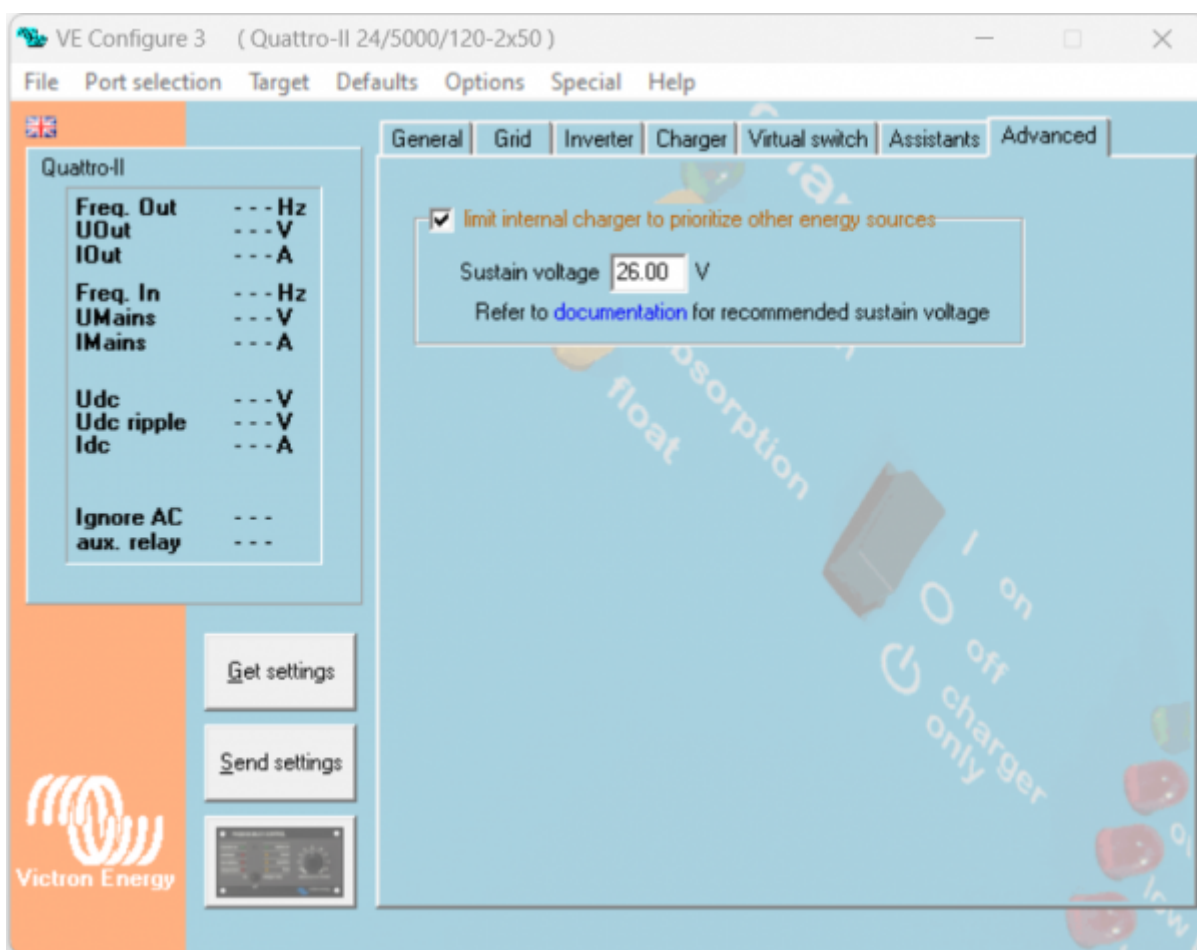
VE Configure 3 ( Quattro-II 24/5000/120-2x50 )

File Port selection Target Defaults Options Special Help

Quattro-II

| | |
|---|---|
| Freq. Out | - - - Hz |
| UOut | - - - V |
| IOut | - - - A |
| Freq. In | - - - Hz |
| UMains | - - - V |
| IMains | - - - A |
| Udc | - - - V |
| Udc ripple | - - - V |
| Idc | - - - A |
| Ignore AC | - - - |
| aux. relay | - - - |

Get settings

Send settings

Victron Energy

General Grid Inverter Charger Virtual switch Assistants Advanced

limit internal charger to prioritize other energy sources

Sustain voltage 26.00 V

Refer to documentation for recommended sustain voltage

float

absorption

I on

O off

charger only